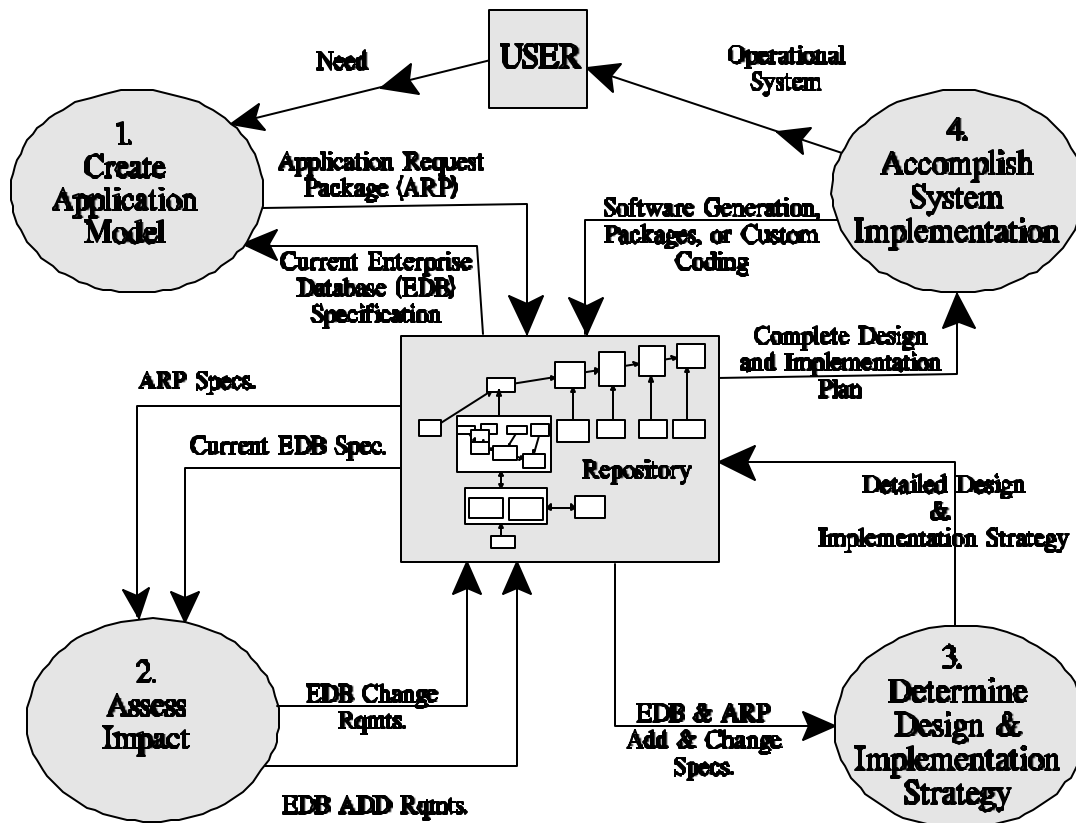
USER

Need

Operational System

1. Create Application Model

Application Request Package (ARP)

4. Accomplish System Implementation

Software Generation, Packages, or Custom Coding

Current Enterprise Database (EDB) Specification

Complete Design and Implementation Plan

ARP Specs.

Current EDB Spec.

Repository

Detailed Design & Implementation Strategy

2. Assess Impact

EDB Change Rqmts.

EDB & ARP Add & Change Specs.

3. Determine Design & Implementation Strategy

EDB ADD Rqmts.